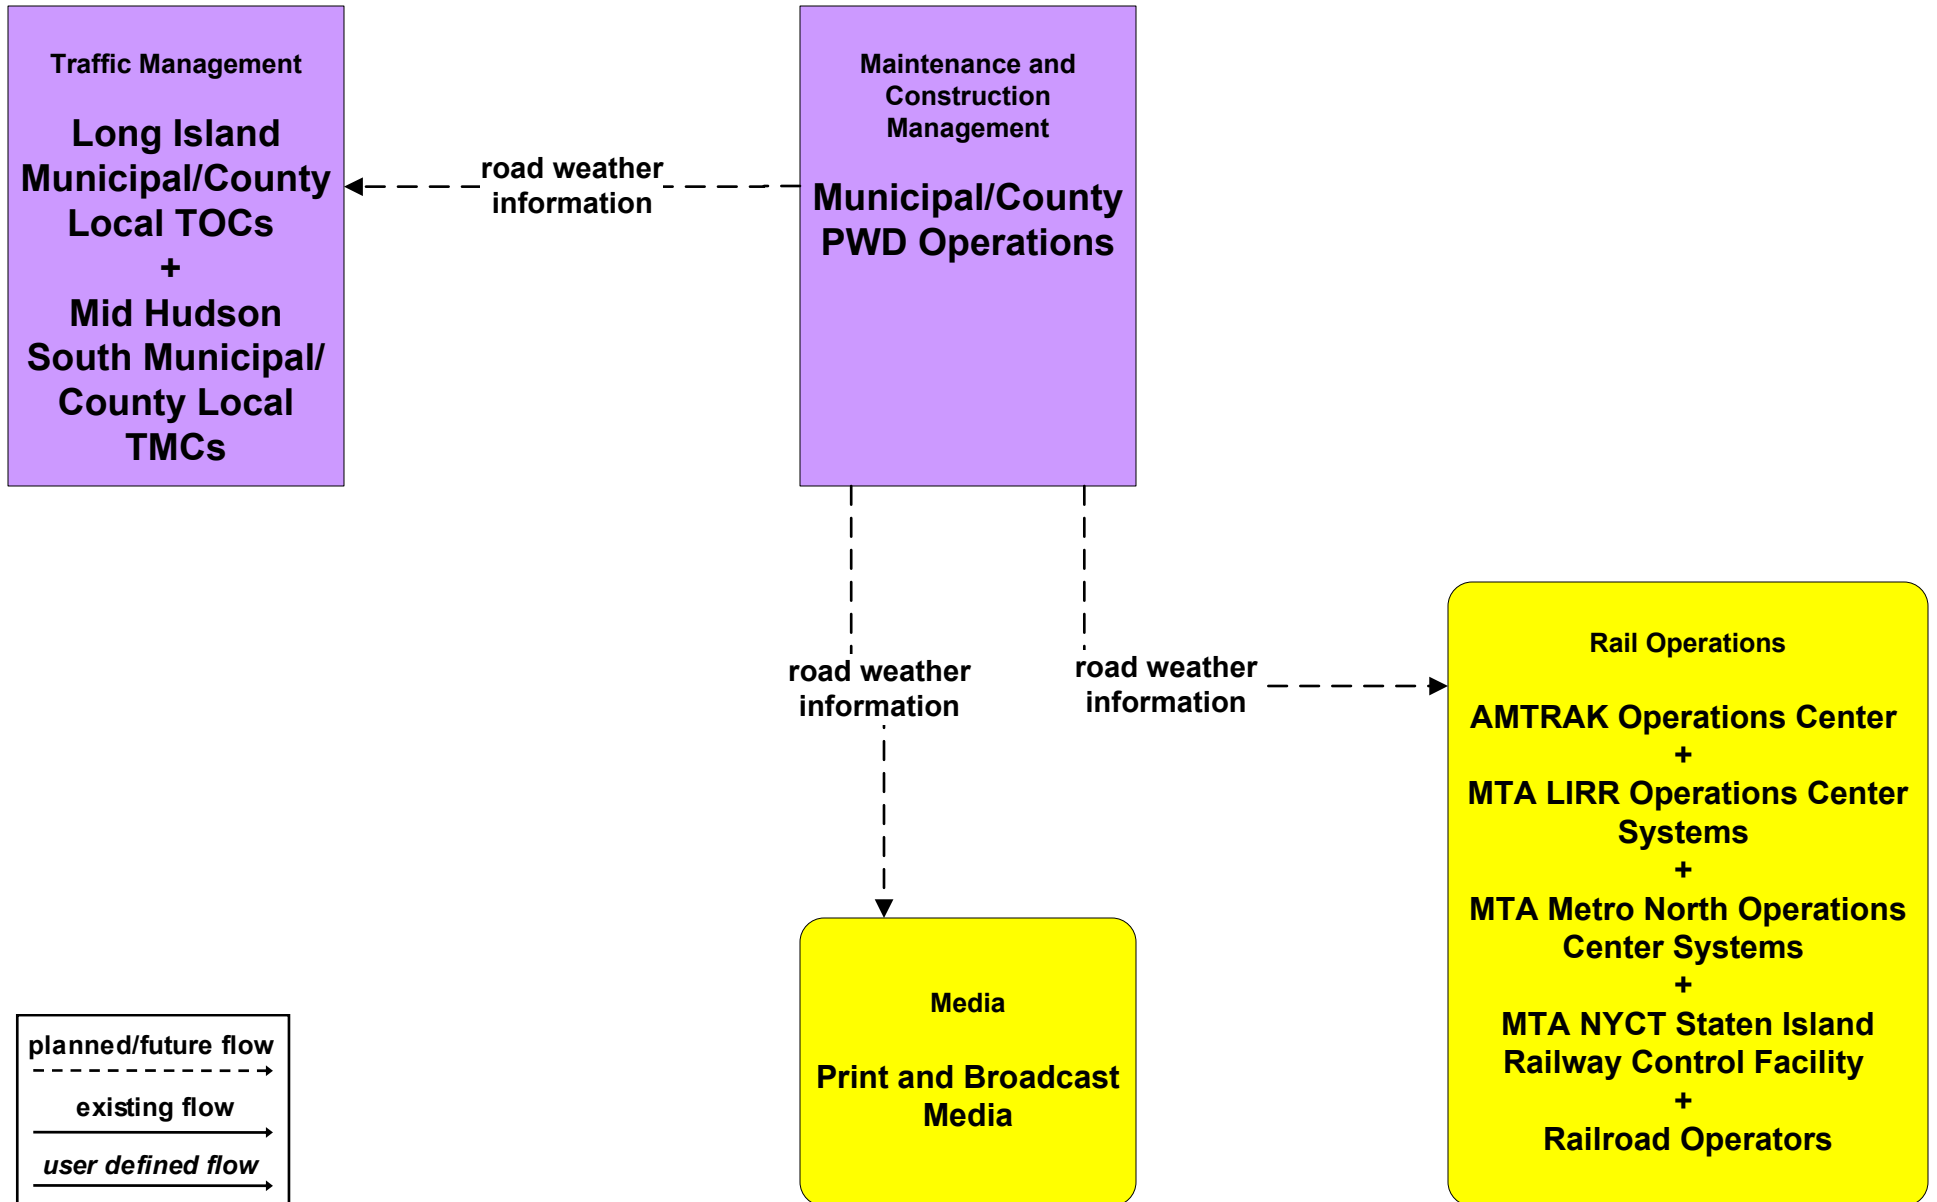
Traffic Management

Long Island Municipal/County Local TOCs
+
Mid Hudson South Municipal/ County Local TMCs

road weather information

Maintenance and Construction Management

Municipal/County PWD Operations

road weather information

road weather information

Rail Operations

AMTRAK Operations Center
+
MTA LIRR Operations Center Systems
+
MTA Metro North Operations Center Systems
+
MTA NYCT Staten Island Railway Control Facility
+
Railroad Operators

Media

Print and Broadcast Media

planned/future flow

existing flow

user defined flow